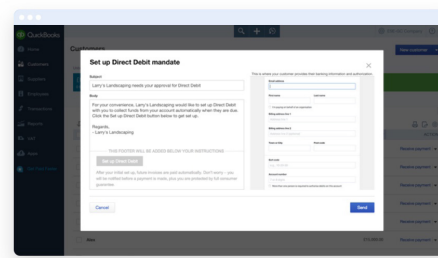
QuickBooks

Customers

Set up Direct Debit mandate

Subject

Larry's Landscaping needs your approval for Direct Debit

Body

For your convenience, Larry's Landscaping would like to set up Direct Debit with you to collect funds from your account automatically when they are due. Click the Set up Direct Debit button below to get set up.

Regards,
Larry's Landscaping

THIS FOOTER WILL BE ADDED BELOW YOUR INSTRUCTIONS

Set up Direct Debit

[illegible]

This is where your customer provides their banking information and authorisation.

Cancel

Send

Record payment

Record payment

Record payment

Record payment

Record payment

Record payment

Record payment